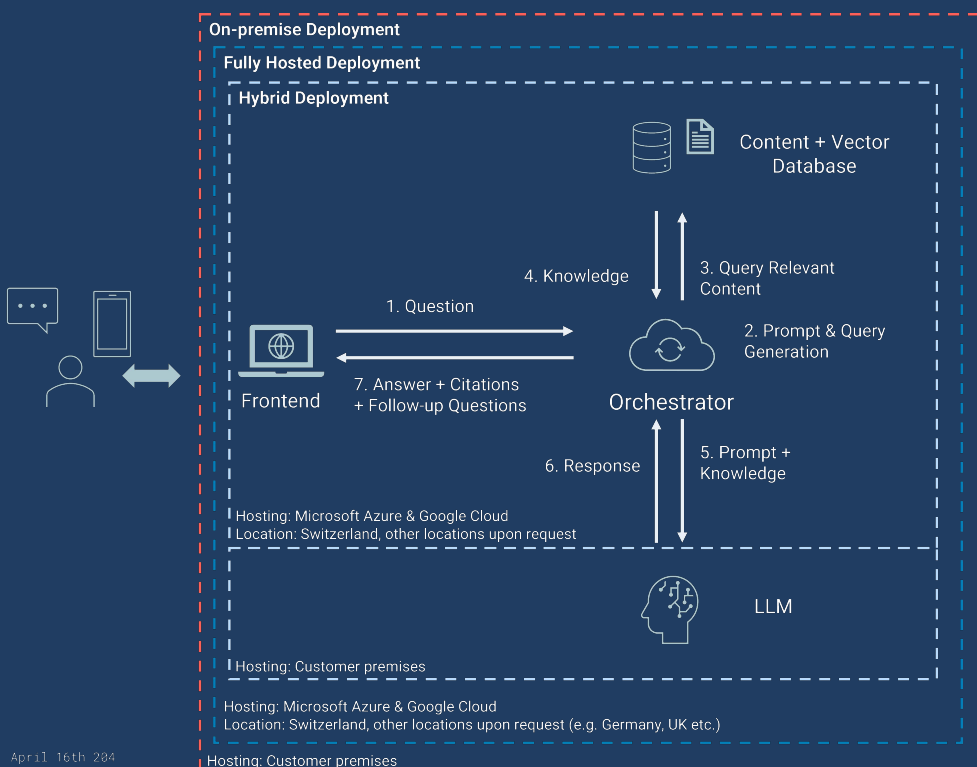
On-premise Deployment

Fully Hosted Deployment

Hybrid Deployment

Content + Vector Database

4. Knowledge

3. Query Relevant Content

1. Question

2. Prompt & Query Generation

Frontend

7. Answer + Citations + Follow-up Questions

Orchestrator

6. Response

5. Prompt + Knowledge

Hosting: Microsoft Azure & Google Cloud
Location: Switzerland, other locations upon request

LLM

Hosting: Customer premises

Hosting: Microsoft Azure & Google Cloud
Location: Switzerland, other locations upon request (e.g. Germany, UK etc.)

April 16th 204

Hosting: Customer premises